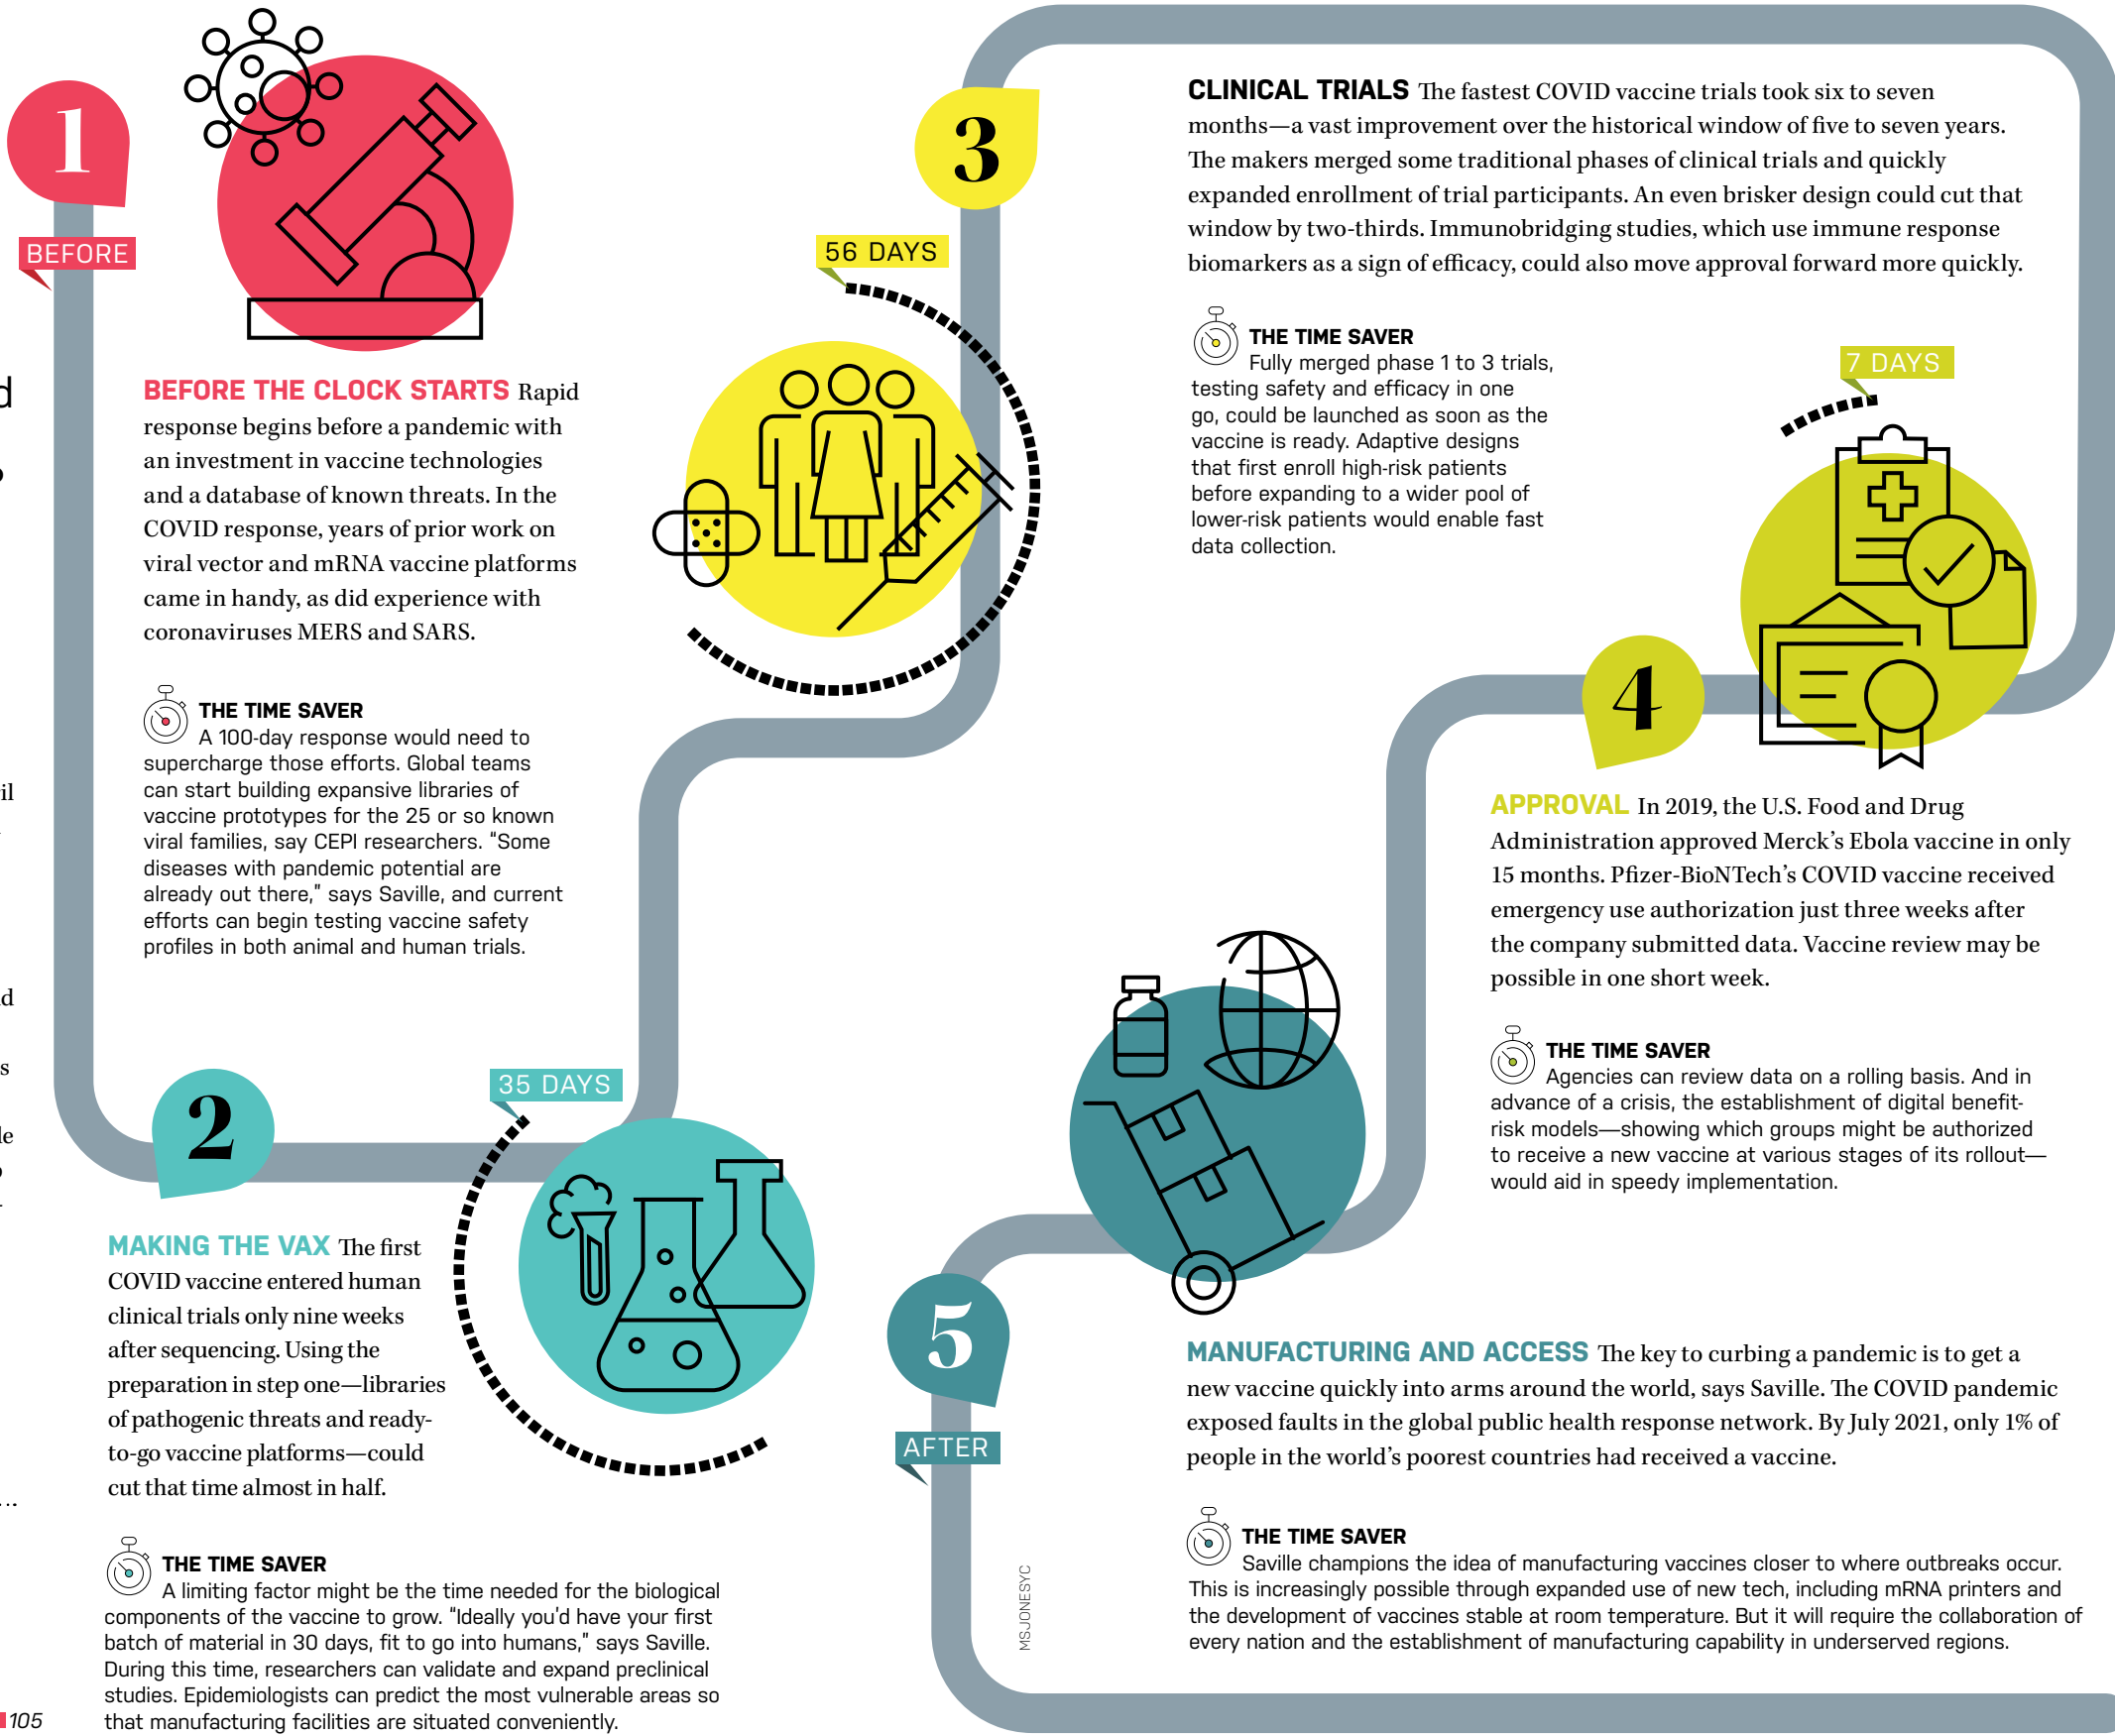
1

BEFORE

BEFORE THE CLOCK STARTS Rapid response begins before a pandemic with an investment in vaccine technologies and a database of known threats. In the COVID response, years of prior work on viral vector and mRNA vaccine platforms came in handy, as did experience with coronaviruses MERS and SARS.

THE TIME SAVER
A 100-day response would need to supercharge those efforts. Global teams can start building expansive libraries of vaccine prototypes for the 25 or so known viral families, say CEPI researchers. "Some diseases with pandemic potential are already out there," says Saville, and current efforts can begin testing vaccine safety profiles in both animal and human trials.

2

35 DAYS

MAKING THE VAX The first COVID vaccine entered human clinical trials only nine weeks after sequencing. Using the preparation in step one—libraries of pathogenic threats and ready-to-go vaccine platforms—could cut that time almost in half.

THE TIME SAVER
A limiting factor might be the time needed for the biological components of the vaccine to grow. "Ideally you'd have your first batch of material in 30 days, fit to go into humans," says Saville. During this time, researchers can validate and expand preclinical studies. Epidemiologists can predict the most vulnerable areas so that manufacturing facilities are situated conveniently.

105

3

56 DAYS

CLINICAL TRIALS The fastest COVID vaccine trials took six to seven months—a vast improvement over the historical window of five to seven years. The makers merged some traditional phases of clinical trials and quickly expanded enrollment of trial participants. An even brisker design could cut that window by two-thirds. Immunobridging studies, which use immune response biomarkers as a sign of efficacy, could also move approval forward more quickly.

THE TIME SAVER
Fully merged phase 1 to 3 trials, testing safety and efficacy in one go, could be launched as soon as the vaccine is ready. Adaptive designs that first enroll high-risk patients before expanding to a wider pool of lower-risk patients would enable fast data collection.

7 DAYS

4

APPROVAL In 2019, the U.S. Food and Drug Administration approved Merck's Ebola vaccine in only 15 months. Pfizer-BioNTech's COVID vaccine received emergency use authorization just three weeks after the company submitted data. Vaccine review may be possible in one short week.

THE TIME SAVER
Agencies can review data on a rolling basis. And in advance of a crisis, the establishment of digital benefit-risk models—showing which groups might be authorized to receive a new vaccine at various stages of its rollout—would aid in speedy implementation.

5

AFTER

MSJONESYC

MANUFACTURING AND ACCESS The key to curbing a pandemic is to get a new vaccine quickly into arms around the world, says Saville. The COVID pandemic exposed faults in the global public health response network. By July 2021, only 1% of people in the world's poorest countries had received a vaccine.

THE TIME SAVER
Saville champions the idea of manufacturing vaccines closer to where outbreaks occur. This is increasingly possible through expanded use of new tech, including mRNA printers and the development of vaccines stable at room temperature. But it will require the collaboration of every nation and the establishment of manufacturing capability in underserved regions.